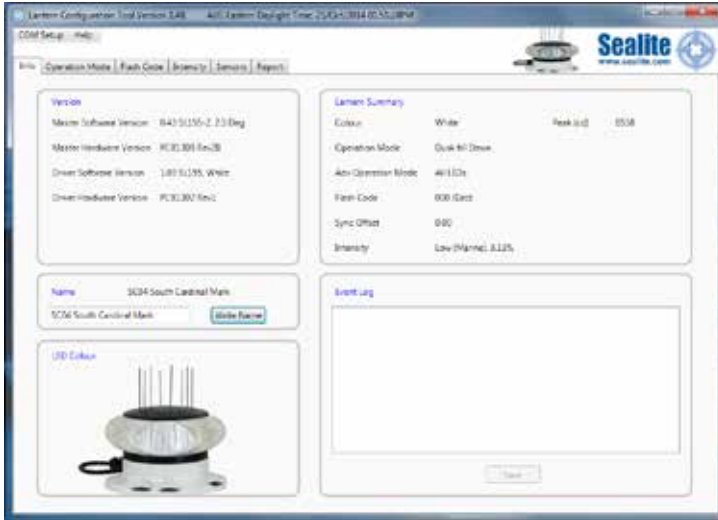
Lantern Configuration Tool Version 3.48 AUS Eastern Daylight Time: 21/Oct/2014 05:51:18PM

COM Setup Help

Sealite
www.sealite.com

Info Operation Mode Flash Code Intensity Sensors Report

Version

Master Software Version R40 SL155-2 2.3 Dbg

Master Hardware Version PC30.386 Rev2B

Driver Software Version 1.85 SL155, White

Driver Hardware Version PC30.387 Rev1

Lantern Summary

Colour White Peak (cd) 5538

Operation Mode Dusk till Dawn

Alt Operation Mode All LEDs

Flash Code 008 (Dot)

Sync Offset 0.00

Intensity Low (Marine), 8.12%

Name SC04 South Cardinal Mark

SC04 South Cardinal Mark

Write Name

LED Colour

Event Log

Save